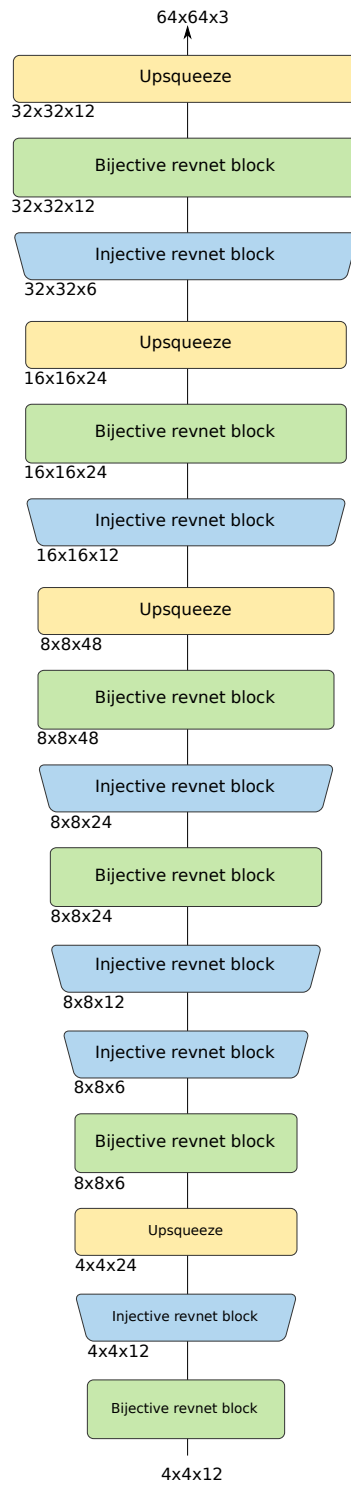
64x64x3

Upsqueeze

32x32x12

Bijective revnet block

32x32x12

Injective revnet block

32x32x6

Upsqueeze

16x16x24

Bijective revnet block

16x16x24

Injective revnet block

16x16x12

Upsqueeze

8x8x48

Bijective revnet block

8x8x48

Injective revnet block

8x8x24

Bijective revnet block

8x8x24

Injective revnet block

8x8x12

Injective revnet block

8x8x6

Bijective revnet block

8x8x6

Upsqueeze

4x4x24

Injective revnet block

4x4x12

Bijective revnet block

4x4x12